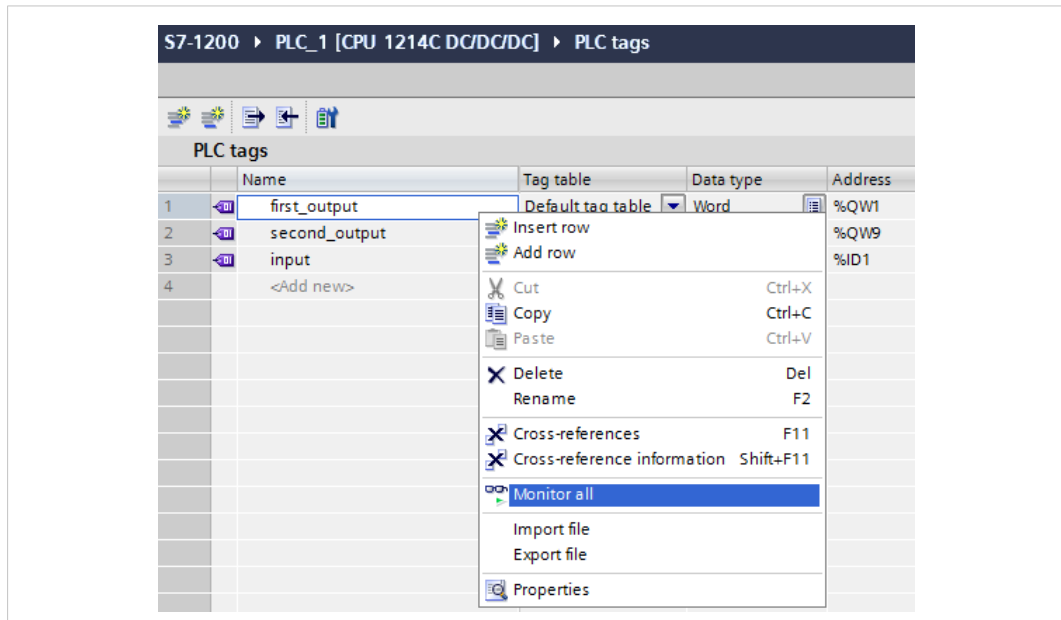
S7-1200 ▸ PLC_1 [CPU 1214C DC/DC/DC] ▸ PLC tags

PLC tags

| | Name | Tag table | Data type | Address |
|---|---|---|---|---|
| 1 | first_output | Default tag table | Word | %QW1 |
| 2 | second_output | | | %QW9 |
| 3 | input | | | %ID1 |
| 4 | <Add new> | | | |

Insert row
Add row
Cut Ctrl+X
Copy Ctrl+C
Paste Ctrl+V
Delete Del
Rename F2
Cross-references F11
Cross-reference information Shift+F11
Monitor all
Import file
Export file
Properties